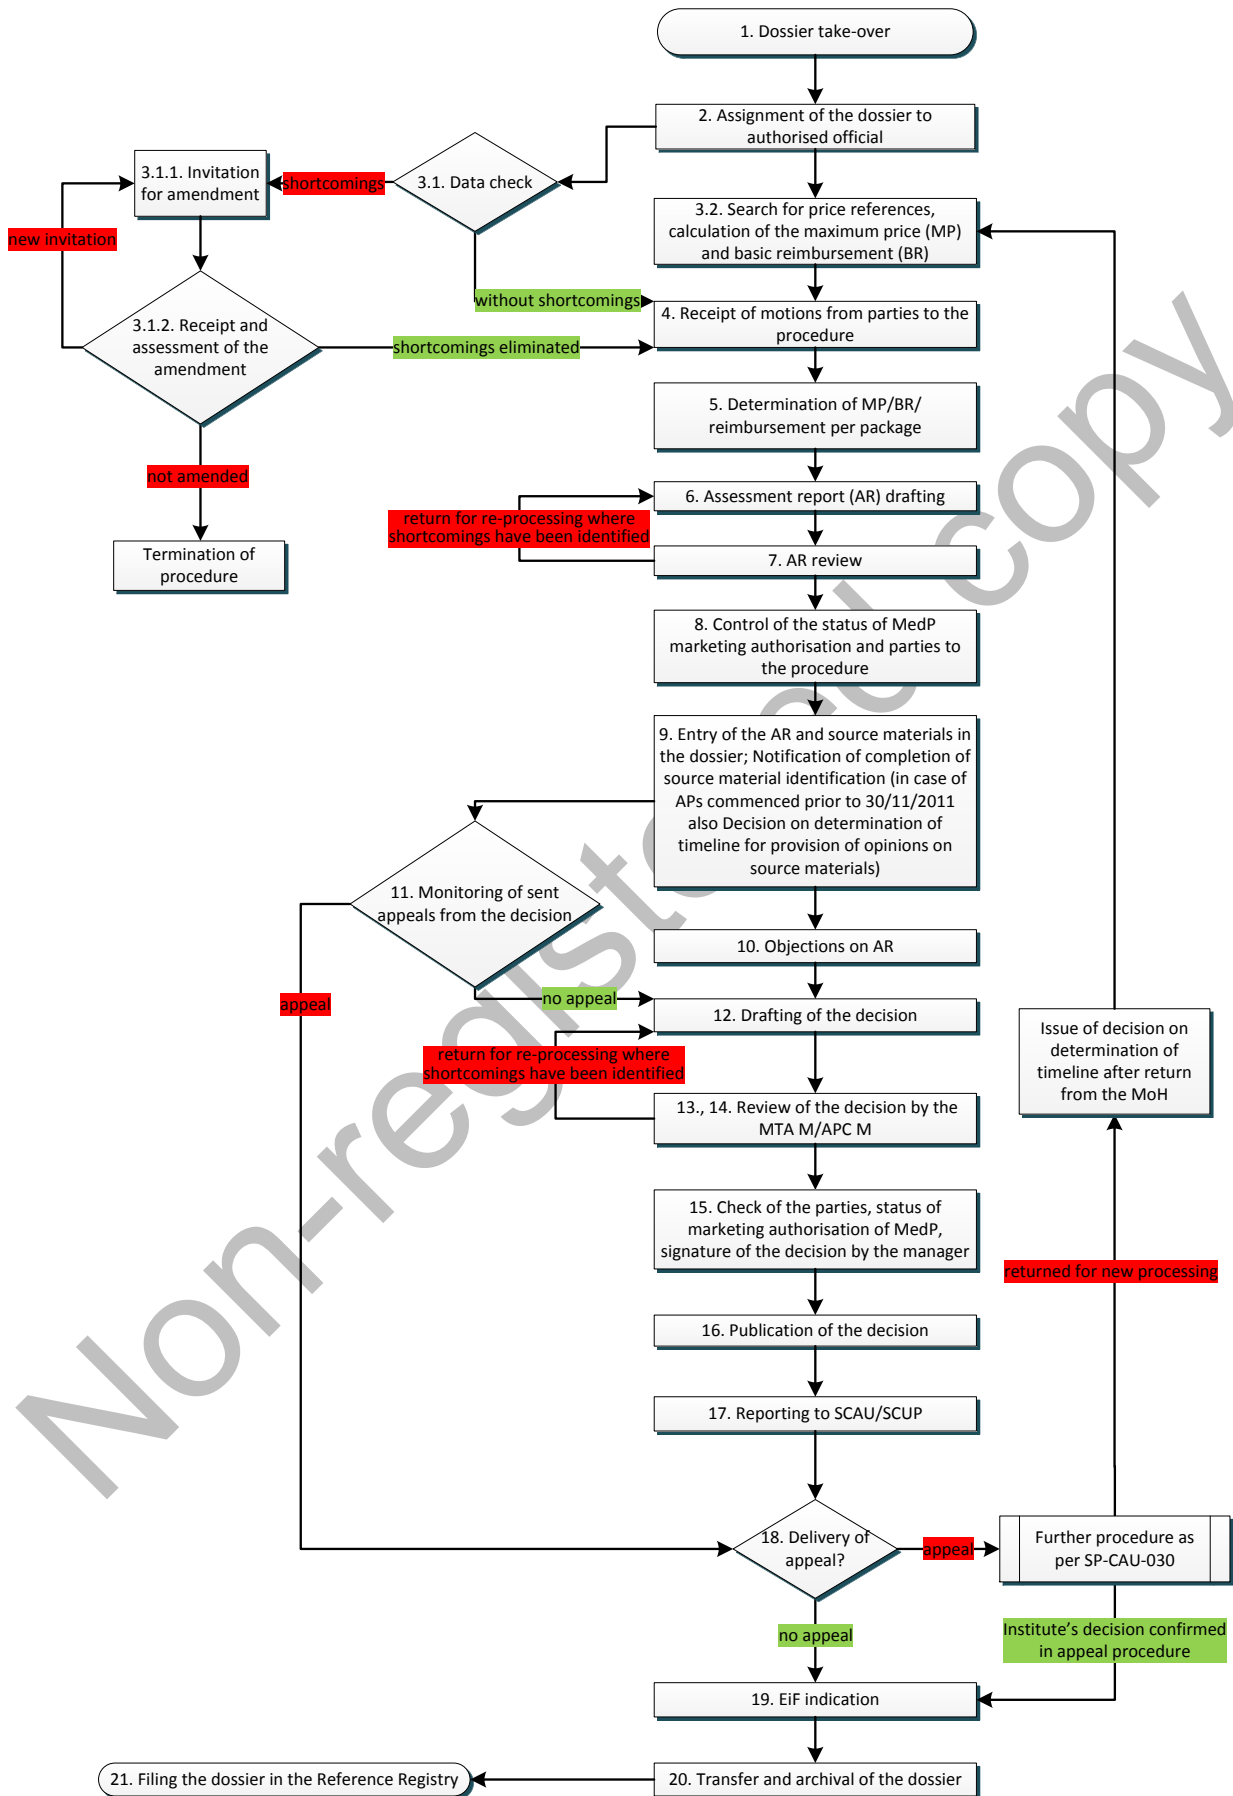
1. Dossier take-over

2. Assignment of the dossier to authorised official

3.1. Data check

shortcomings

3.1.1. Invitation for amendment

new invitation

3.2. Search for price references, calculation of the maximum price (MP) and basic reimbursement (BR)

without shortcomings

3.1.2. Receipt and assessment of the amendment

shortcomings eliminated

4. Receipt of motions from parties to the procedure

5. Determination of MP/BR/ reimbursement per package

not amended

6. Assessment report (AR) drafting

return for re-processing where shortcomings have been identified

Termination of procedure

7. AR review

8. Control of the status of MedP marketing authorisation and parties to the procedure

9. Entry of the AR and source materials in the dossier; Notification of completion of source material identification (in case of APs commenced prior to 30/11/2011 also Decision on determination of timeline for provision of opinions on source materials)

11. Monitoring of sent appeals from the decision

10. Objections on AR

appeal

no appeal

12. Drafting of the decision

Issue of decision on determination of timeline after return from the MoH

return for re-processing where shortcomings have been identified

13., 14. Review of the decision by the MTA M/APC M

15. Check of the parties, status of marketing authorisation of MedP, signature of the decision by the manager

returned for new processing

16. Publication of the decision

17. Reporting to SCAU/SCUP

18. Delivery of appeal?

appeal

Further procedure as per SP-CAU-030

no appeal

Institute’s decision confirmed in appeal procedure

19. EiF indication

21. Filing the dossier in the Reference Registry

20. Transfer and archival of the dossier

Non-registered copy